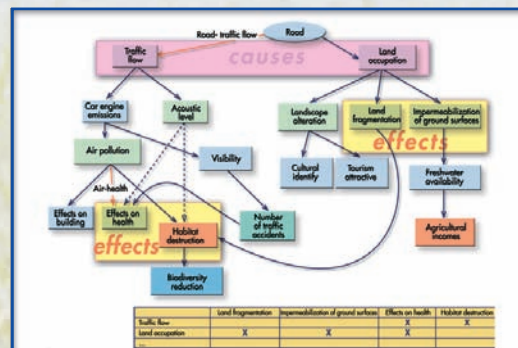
Road- traffic flow

Road

Traffic flow

causes

Land occupation

Car engine emissions

Acoustic level

Landscape alteration

Land fragmentation

Impermeabilization of ground surfaces

effects

Air pollution

Visibility

Cultural identify

Tourism attractive

Freshwater availability

Air-health

Effects on building

Effects on health

Habitat destruction

Number of traffic accidents

Agricultural incomes

effects

Biodiversity reduction

| | Land fragmentation | Impermeabilization of ground surfaces | Effects on health | Habitat destruction |
|---|---|---|---|---|
| Traffic flow | | | X | X |
| Land occupation | X | X | X | |
| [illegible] | | | | |